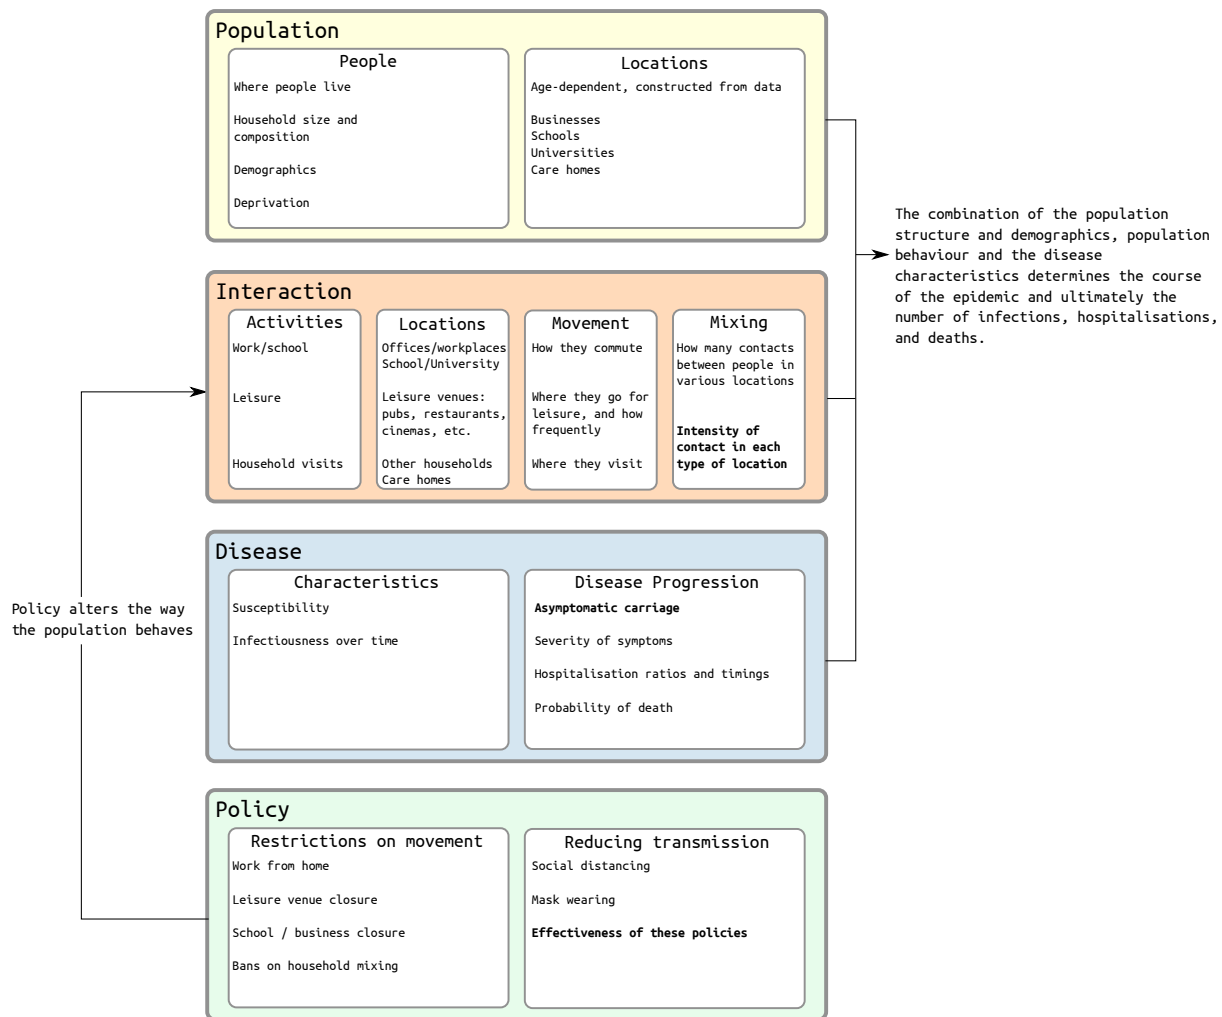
Population

People
Where people live

Household size and composition

Demographics

Deprivation

Locations
Age-dependent, constructed from data

Businesses
Schools
Universities
Care homes

The combination of the population structure and demographics, population behaviour and the disease characteristics determines the course of the epidemic and ultimately the number of infections, hospitalisations, and deaths.

Interaction

Activities
Work/school

Leisure

Household visits

Locations
Offices/workplaces
School/University

Leisure venues: pubs, restaurants, cinemas, etc.

Other households
Care homes

Movement
How they commute

Where they go for leisure, and how frequently

Where they visit

Mixing
How many contacts between people in various locations

**Intensity of contact in each type of location**

Policy alters the way the population behaves

Disease

Characteristics
Susceptibility

Infectiousness over time

Disease Progression
**Asymptomatic carriage**

Severity of symptoms

Hospitalisation ratios and timings

Probability of death

Policy

Restrictions on movement
Work from home

Leisure venue closure

School / business closure

Bans on household mixing

Reducing transmission
Social distancing

Mask wearing

**Effectiveness of these policies**